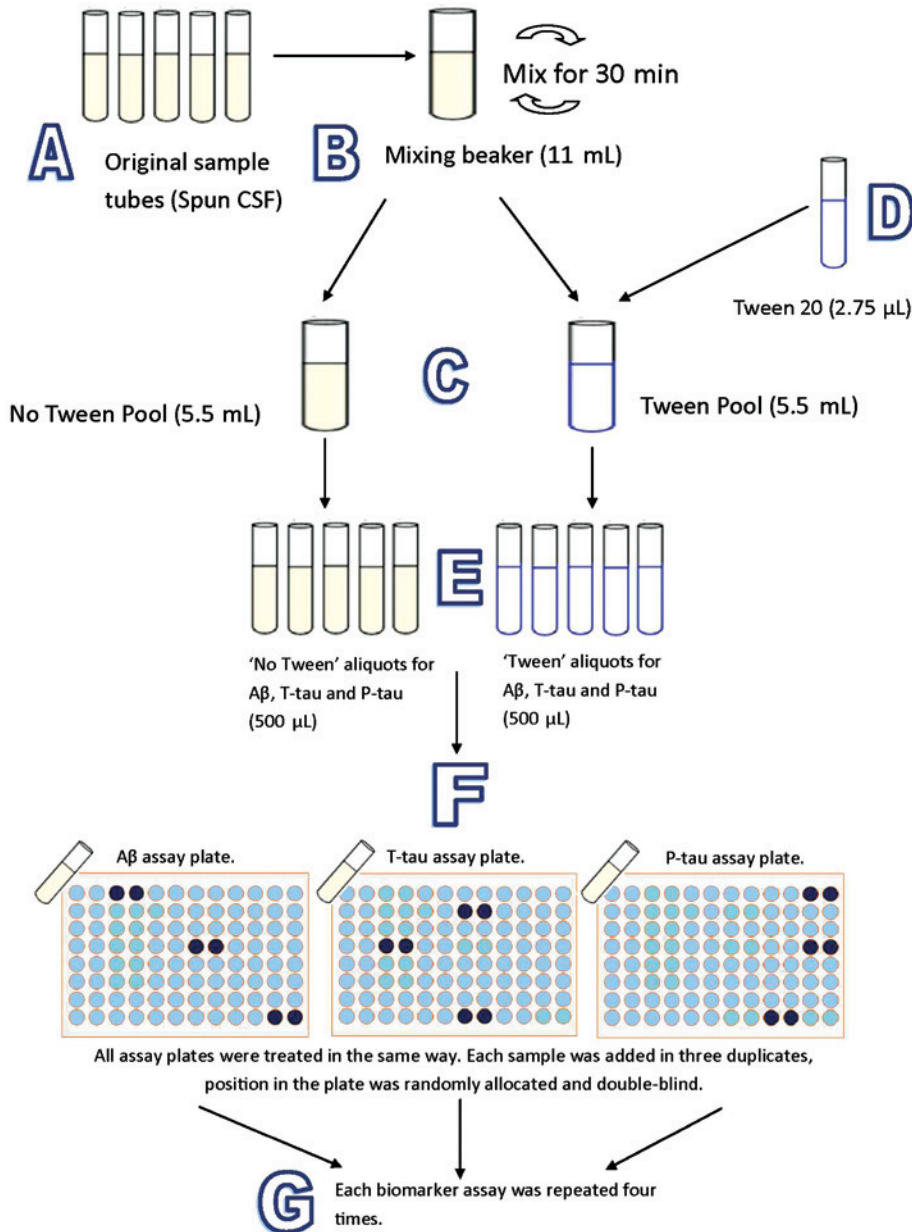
Mix for 30 min

A

Original sample tubes (Spun CSF)

B

Mixing beaker (11 mL)

D

Tween 20 (2.75 μL)

C

No Tween Pool (5.5 mL)

Tween Pool (5.5 mL)

E

'No Tween' aliquots for Aβ, T-tau and P-tau (500 μL)

'Tween' aliquots for Aβ, T-tau and P-tau (500 μL)

F

Aβ assay plate.

T-tau assay plate.

P-tau assay plate.

All assay plates were treated in the same way. Each sample was added in three duplicates, position in the plate was randomly allocated and double-blind.

G

Each biomarker assay was repeated four times.